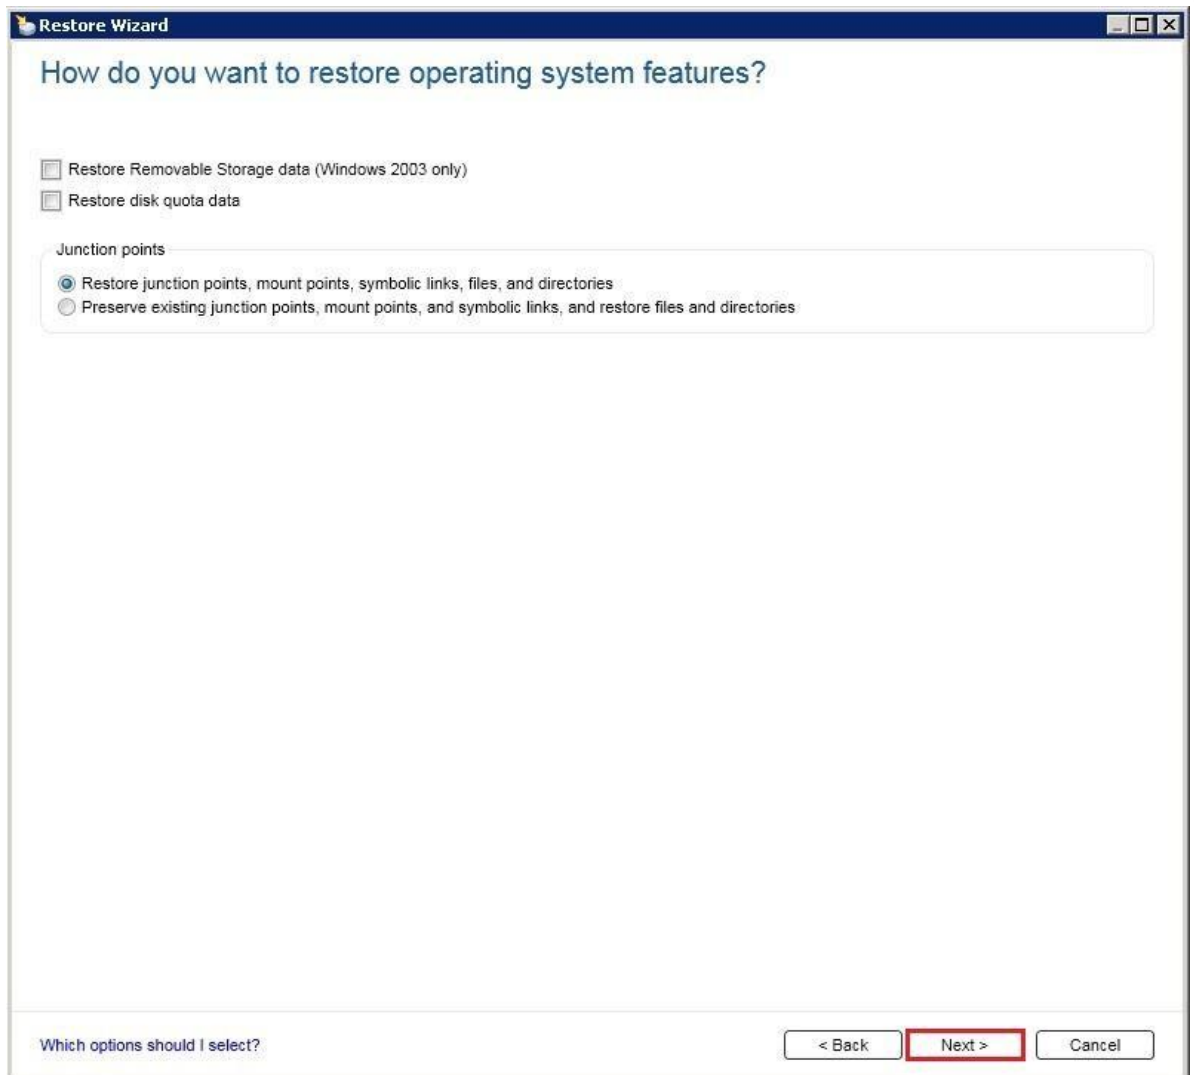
Restore Wizard

How do you want to restore operating system features?

Restore Removable Storage data (Windows 2003 only)

Restore disk quota data

Junction points

Restore junction points, mount points, symbolic links, files, and directories

Preserve existing junction points, mount points, and symbolic links, and restore files and directories

Which options should I select?

< Back

Next >

Cancel